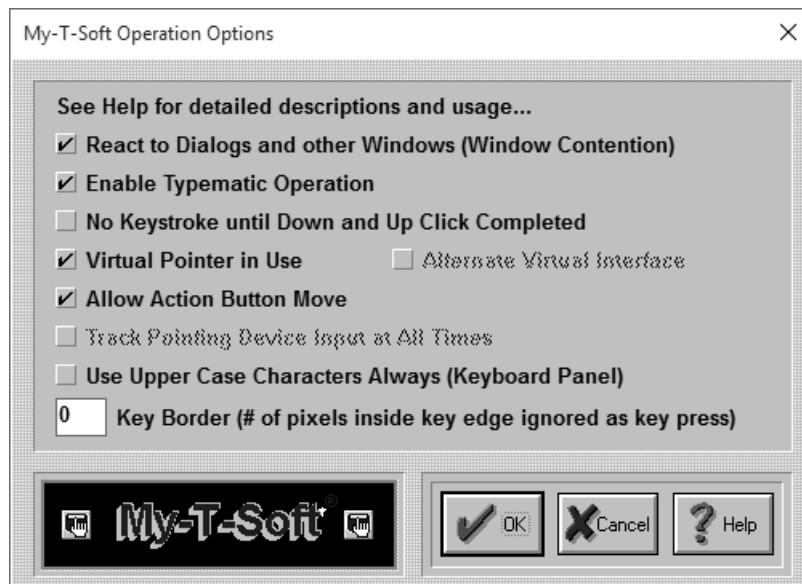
My-T-Soft Operation Options

×

See Help for detailed descriptions and usage...

React to Dialogs and other Windows (Window Contention)

Enable Typematic Operation

No Keystroke until Down and Up Click Completed

Virtual Pointer in Use

Alternate Virtual Interface

Allow Action Button Move

Track Pointing Device Input at All Times

Use Upper Case Characters Always (Keyboard Panel)

0

Key Border (# of pixels inside key edge ignored as key press)

My-T-Soft®

OK

Cancel

Help